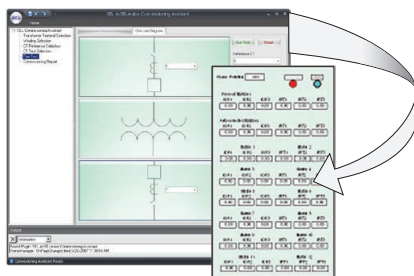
SEL-487E Transformer Commissioning Assistant
Home
SEL Commissioning Assistant
Transformer Terminal Selection
Winding Selection
CT Reference Selection
CT Tap Selection
Results
Commissioning Report
Overview
Phasor Diagram
Start Test
Restart
Reference CT
Phasor Rotation
Output
Information
Commissioning Assistant Ready